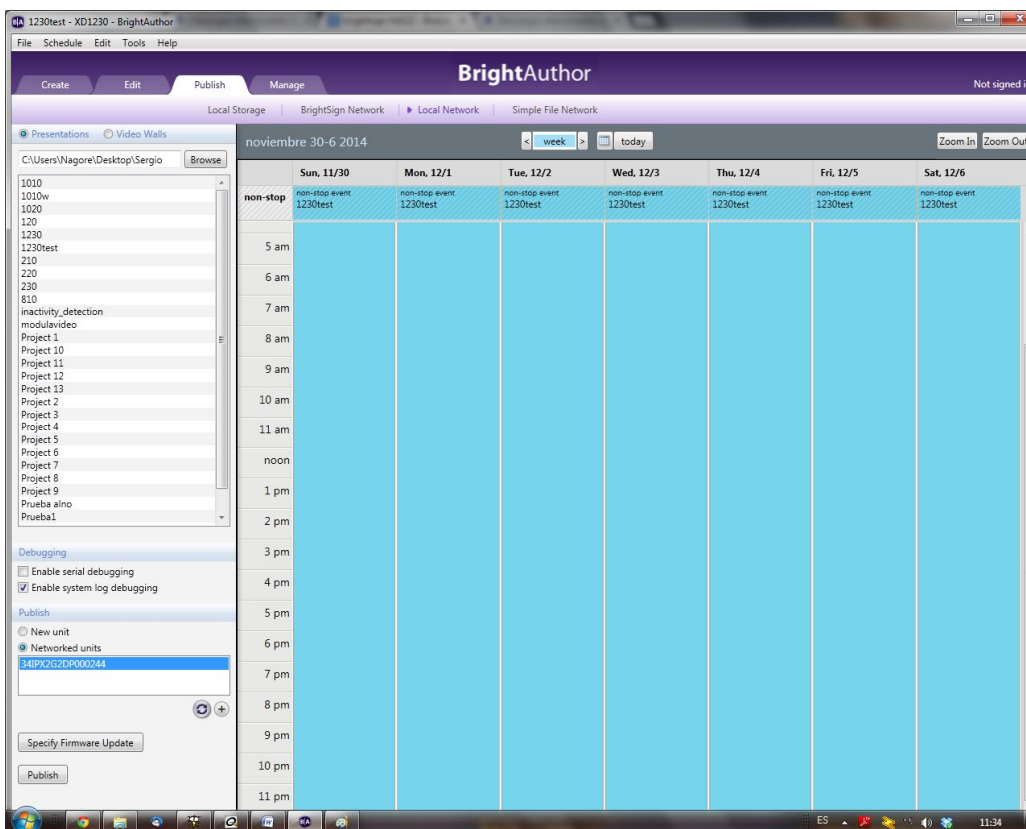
1230test - XD1230 - BrightAuthor

File Schedule Edit Tools Help

Create Edit Publish Manage

BrightAuthor

Not signed i

Local Storage | BrightSign Network | ▸ Local Network | Simple File Network

Presentations Video Walls

C:\Users\Nagore\Desktop\Sergio Browse

1010
1010w
1020
120
1230
1230test
210
220
230
810
inactivity_detection
modulavideo
Project 1
Project 10
Project 11
Project 12
Project 13
Project 2
Project 3
Project 4
Project 5
Project 6
Project 7
Project 8
Project 9
Prueba alno
Prueba1

Debugging

Enable serial debugging
Enable system log debugging

Publish

New unit
Networked units

34IPX2G2DP000244

Specify Firmware Update

Publish

noviembre 30-6 2014

< week > today

Zoom In Zoom Ou

| | Sun, 11/30 | Mon, 12/1 | Tue, 12/2 | Wed, 12/3 | Thu, 12/4 | Fri, 12/5 | Sat, 12/6 |
|---|---|---|---|---|---|---|---|
| non-stop | non-stop event 1230test | non-stop event 1230test | non-stop event 1230test | non-stop event 1230test | non-stop event 1230test | non-stop event 1230test | non-stop event 1230test |

5 am
6 am
7 am
8 am
9 am
10 am
11 am
noon
1 pm
2 pm
3 pm
4 pm
5 pm
6 pm
7 pm
8 pm
9 pm
10 pm
11 pm

ES 11:34